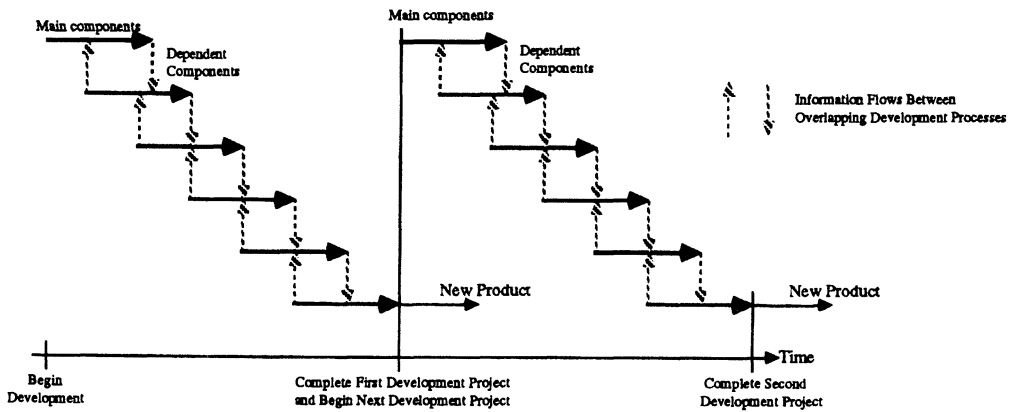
Main components

Dependent Components

Main components

Dependent Components

Information Flows Between Overlapping Development Processes

New Product

New Product

Time

Begin Development

Complete First Development Project and Begin Next Development Project

Complete Second Development Project